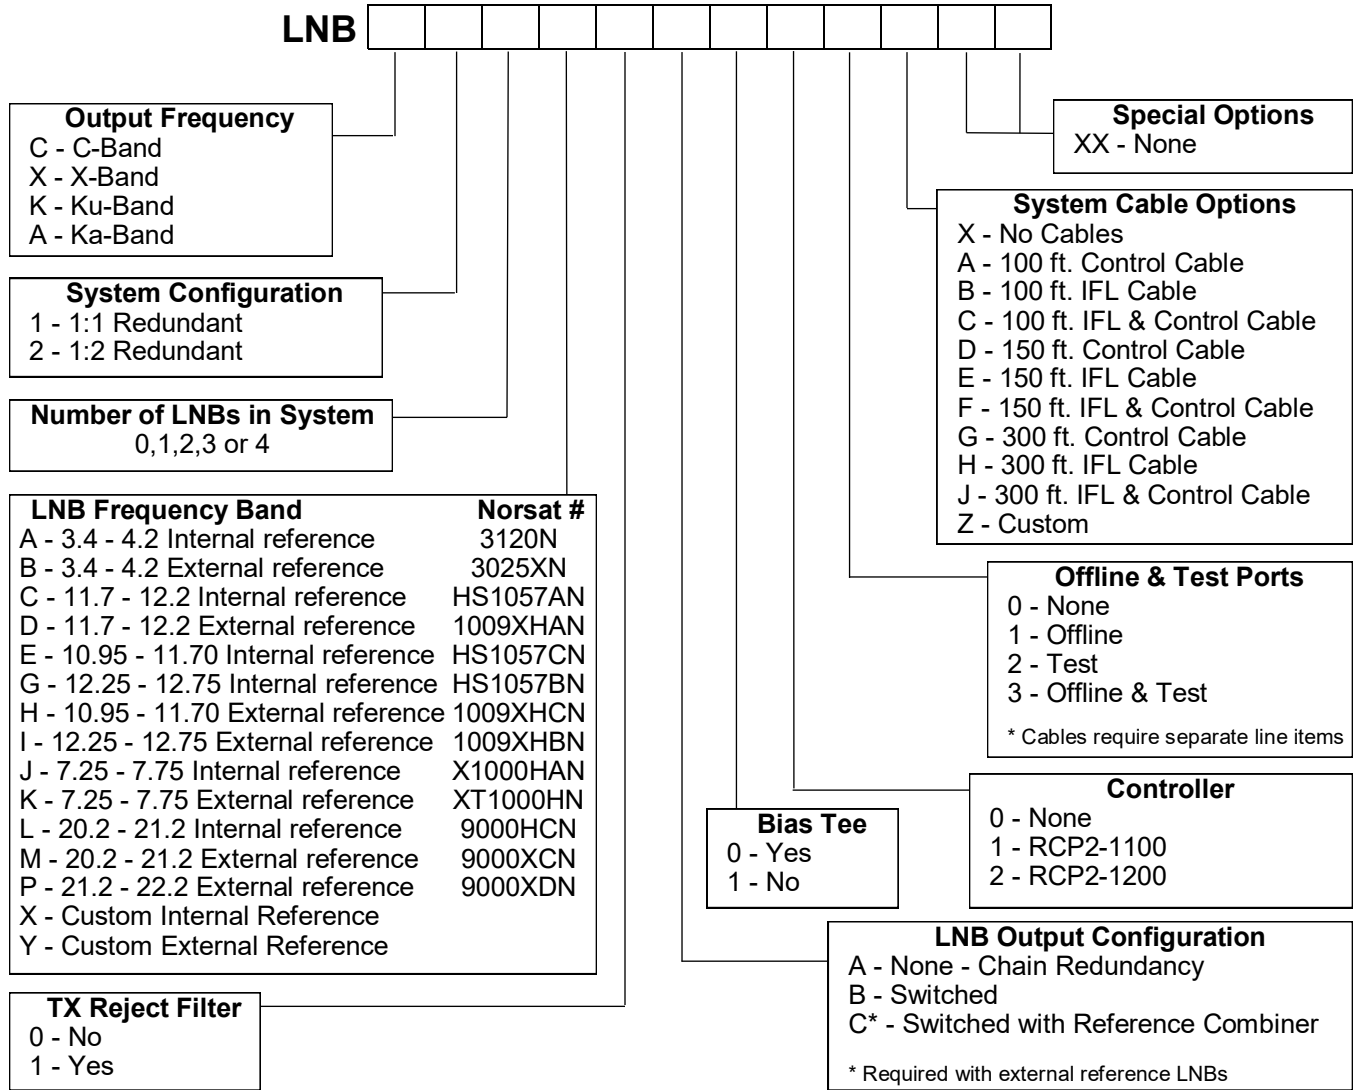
LNB

Output Frequency
C - C-Band
X - X-Band
K - Ku-Band
A - Ka-Band

System Configuration
1 - 1:1 Redundant
2 - 1:2 Redundant

Number of LNBs in System
0,1,2,3 or 4

| LNB Frequency Band | Norsat # |
|---|---|
| A - 3.4 - 4.2 Internal reference | 3120N |
| B - 3.4 - 4.2 External reference | 3025XN |
| C - 11.7 - 12.2 Internal reference | HS1057AN |
| D - 11.7 - 12.2 External reference | 1009XHAN |
| E - 10.95 - 11.70 Internal reference | HS1057CN |
| G - 12.25 - 12.75 Internal reference | HS1057BN |
| H - 10.95 - 11.70 External reference | 1009XHCN |
| I - 12.25 - 12.75 External reference | 1009XHBN |
| J - 7.25 - 7.75 Internal reference | X1000HAN |
| K - 7.25 - 7.75 External reference | XT1000HN |
| L - 20.2 - 21.2 Internal reference | 9000HCN |
| M - 20.2 - 21.2 External reference | 9000XCN |
| P - 21.2 - 22.2 External reference | 9000XDN |
| X - Custom Internal Reference | |
| Y - Custom External Reference | |

TX Reject Filter
0 - No
1 - Yes

Special Options
XX - None

System Cable Options
X - No Cables
A - 100 ft. Control Cable
B - 100 ft. IFL Cable
C - 100 ft. IFL & Control Cable
D - 150 ft. Control Cable
E - 150 ft. IFL Cable
F - 150 ft. IFL & Control Cable
G - 300 ft. Control Cable
H - 300 ft. IFL Cable
J - 300 ft. IFL & Control Cable
Z - Custom

Offline & Test Ports
0 - None
1 - Offline
2 - Test
3 - Offline & Test

* Cables require separate line items

Controller
0 - None
1 - RCP2-1100
2 - RCP2-1200

Bias Tee
0 - Yes
1 - No

LNB Output Configuration
A - None - Chain Redundancy
B - Switched
C* - Switched with Reference Combiner

* Required with external reference LNBs